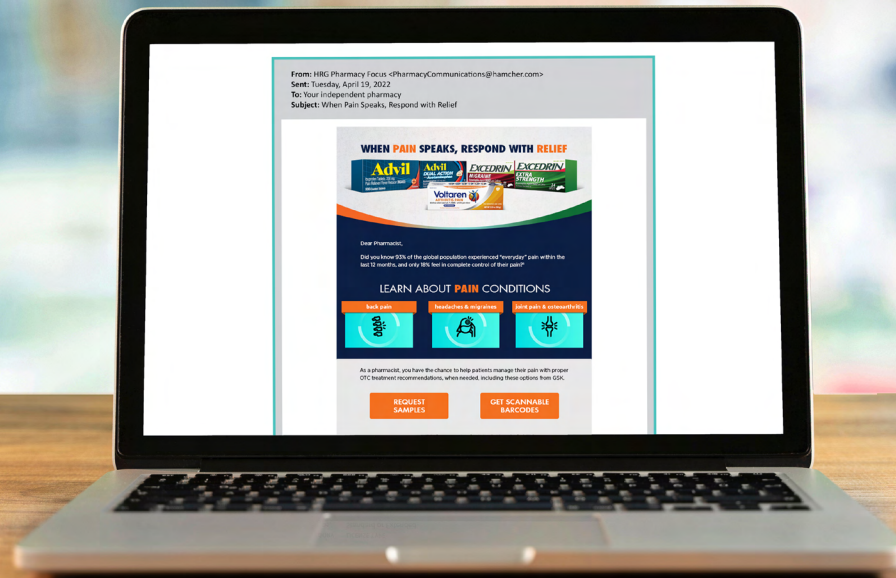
From: HRG Pharmacy Focus <PharmacyCommunications@hamcher.com>
Sent: Tuesday, April 19, 2022
To: Your independent pharmacy
Subject: When Pain Speaks, Respond with Relief

WHEN PAIN SPEAKS, RESPOND WITH RELIEF

Advil
Advil DUAL ACTION
EXCEDRIN MIGRAINE
EXCEDRIN EXTRA STRENGTH
Voltaren

Dear Pharmacist,

Did you know 93% of the global population experienced "everyday" pain within the last 12 months, and only 18% feel in complete control of their pain?

LEARN ABOUT PAIN CONDITIONS

back pain
headaches & migraines
joint pain & osteoarthritis

As a pharmacist, you have the chance to help patients manage their pain with proper OTC treatment recommendations, when needed, including these options from GSK.

REQUEST SAMPLES

GET SCANNABLE BARCODES